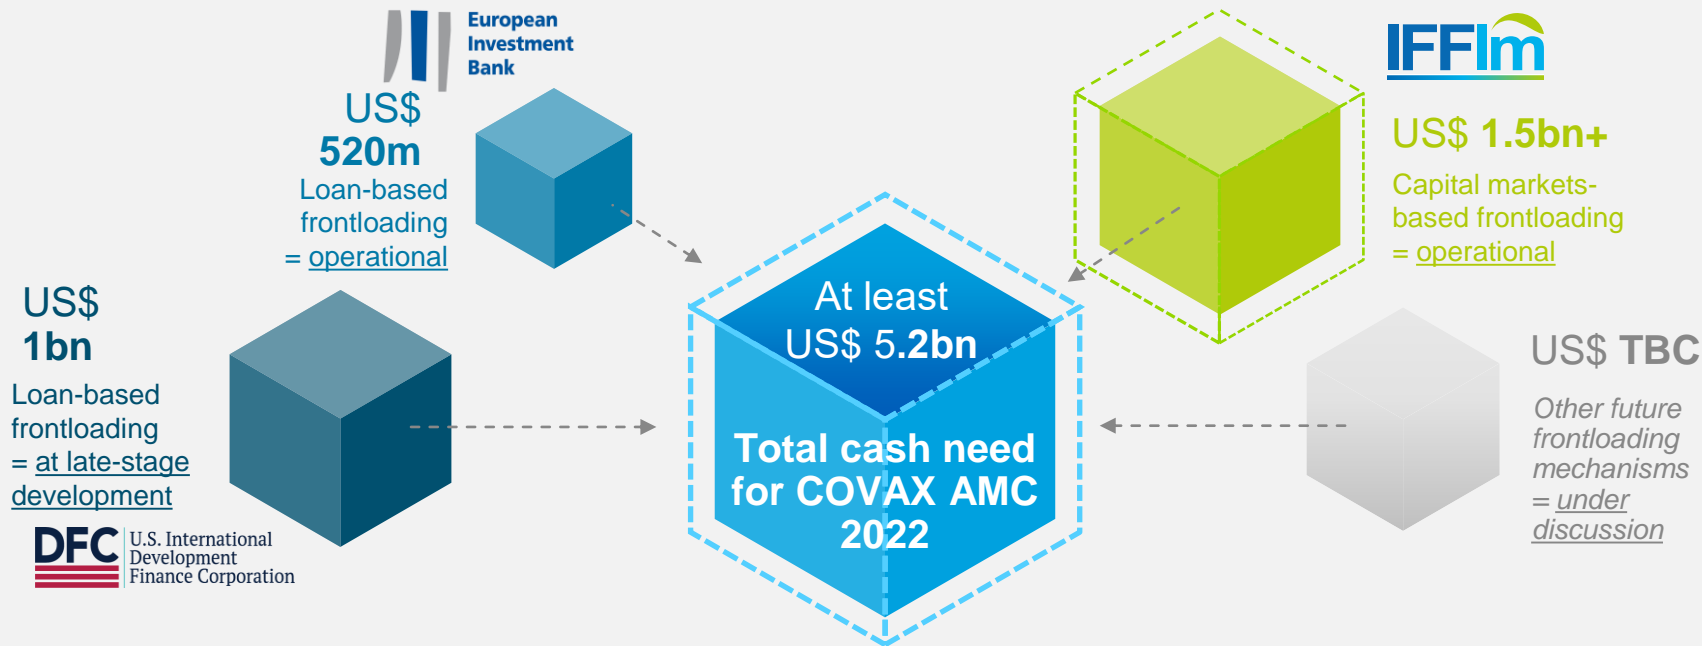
European Investment Bank

US$ 520m
Loan-based frontloading = operational

IFFIm

US$ 1.5bn+
Capital markets-based frontloading = operational

US$ 1bn
Loan-based frontloading = at late-stage development

DFC U.S. International Development Finance Corporation

At least US$ 5.2bn

Total cash need for COVAX AMC 2022

US$ TBC
Other future frontloading mechanisms = under discussion